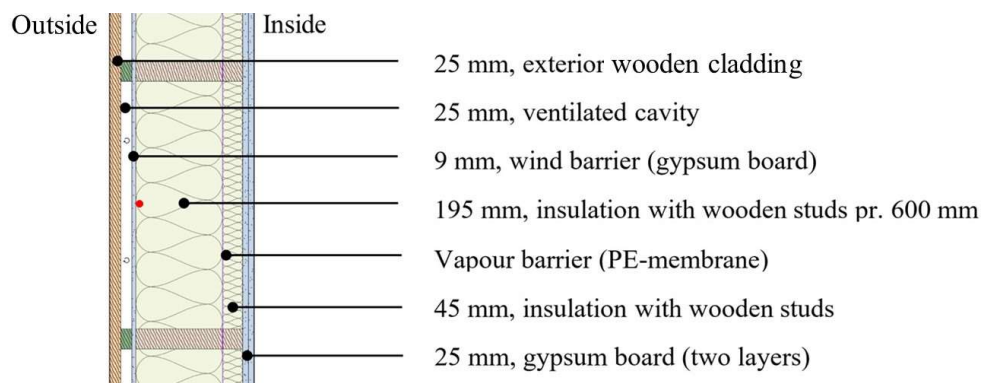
Outside

Inside

25 mm, exterior wooden cladding

25 mm, ventilated cavity

9 mm, wind barrier (gypsum board)

195 mm, insulation with wooden studs pr. 600 mm

Vapour barrier (PE-membrane)

45 mm, insulation with wooden studs

25 mm, gypsum board (two layers)